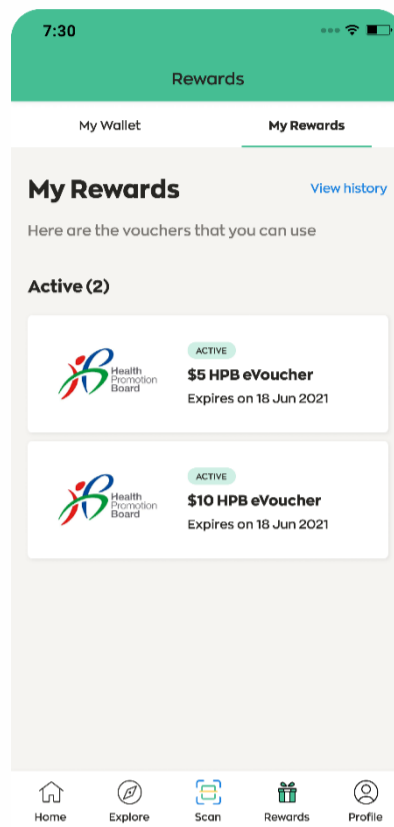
7:30

Rewards

My Wallet

My Rewards

My Rewards

View history

Here are the vouchers that you can use

Active (2)

Health Promotion Board

ACTIVE

$5 HPB eVoucher

Expires on 18 Jun 2021

Health Promotion Board

ACTIVE

$10 HPB eVoucher

Expires on 18 Jun 2021

Home

Explore

Scan

Rewards

Profile